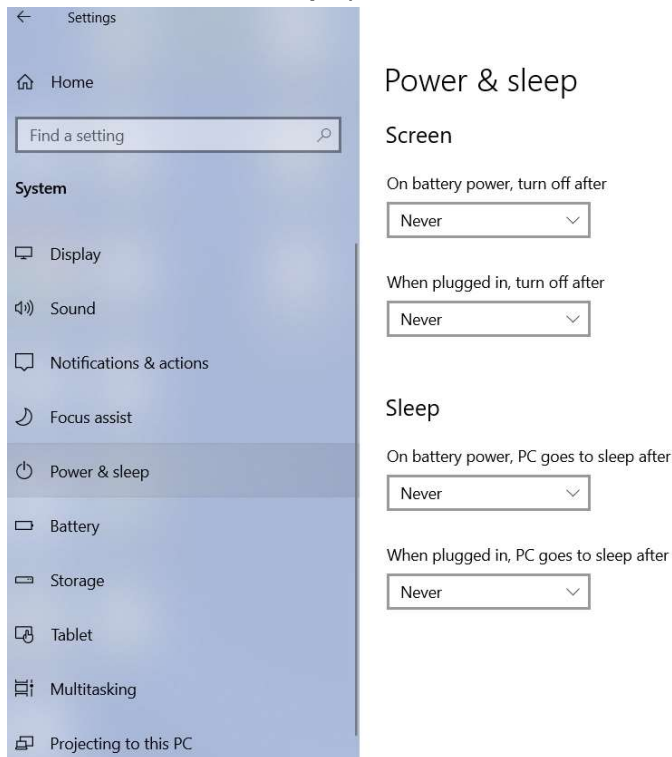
Settings

Home

Find a setting

System

Display

Sound

Notifications & actions

Focus assist

Power & sleep

Battery

Storage

Tablet

Multitasking

Projecting to this PC

Power & sleep

Screen

On battery power, turn off after

Never

When plugged in, turn off after

Never

Sleep

On battery power, PC goes to sleep after

Never

When plugged in, PC goes to sleep after

Never